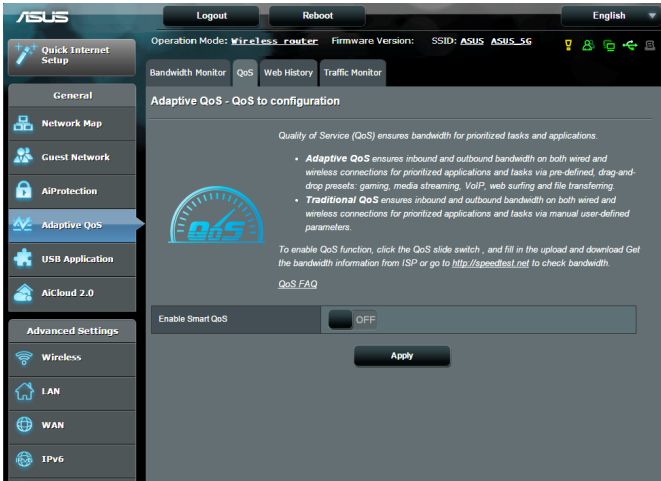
ASUS

Logout

Reboot

English

Quick Internet Setup

Operation Mode: Wireless router Firmware Version: SSID: ASUS ASUS_5G

General

Network Map

Guest Network

AiProtection

Adaptive QoS

USB Application

AiCloud 2.0

Advanced Settings

Wireless

LAN

WAN

IPv6

Bandwidth Monitor QoS Web History Traffic Monitor

Adaptive QoS - QoS to configuration

QoS

Quality of Service (QoS) ensures bandwidth for prioritized tasks and applications.

• Adaptive QoS ensures inbound and outbound bandwidth on both wired and wireless connections for prioritized applications and tasks via pre-defined, drag-and-drop presets: gaming, media streaming, VoIP, web surfing and file transferring.
• Traditional QoS ensures inbound and outbound bandwidth on both wired and wireless connections for prioritized applications and tasks via manual user-defined parameters.

To enable QoS function, click the QoS slide switch , and fill in the upload and download Get the bandwidth information from ISP or go to http://speedtest.net to check bandwidth.

QoS FAQ

Enable Smart QoS

OFF

Apply